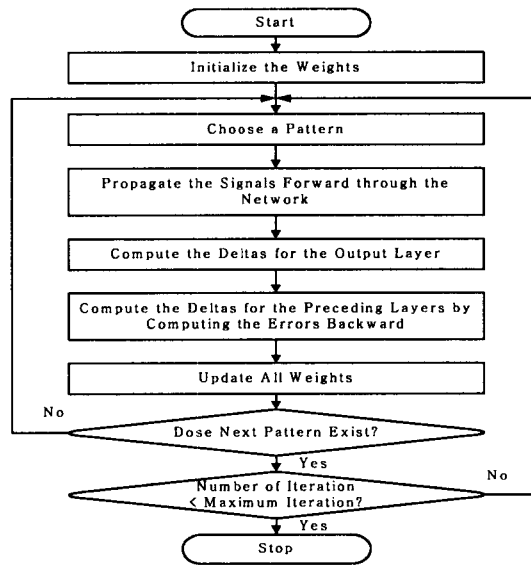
Start

Initialize the Weights

Choose a Pattern

Propagate the Signals Forward through the Network

Compute the Deltas for the Output Layer

Compute the Deltas for the Preceding Layers by Computing the Errors Backward

Update All Weights

No

Dose Next Pattern Exist?

Yes

Number of Iteration < Maximum Iteration?

No

Yes

Stop